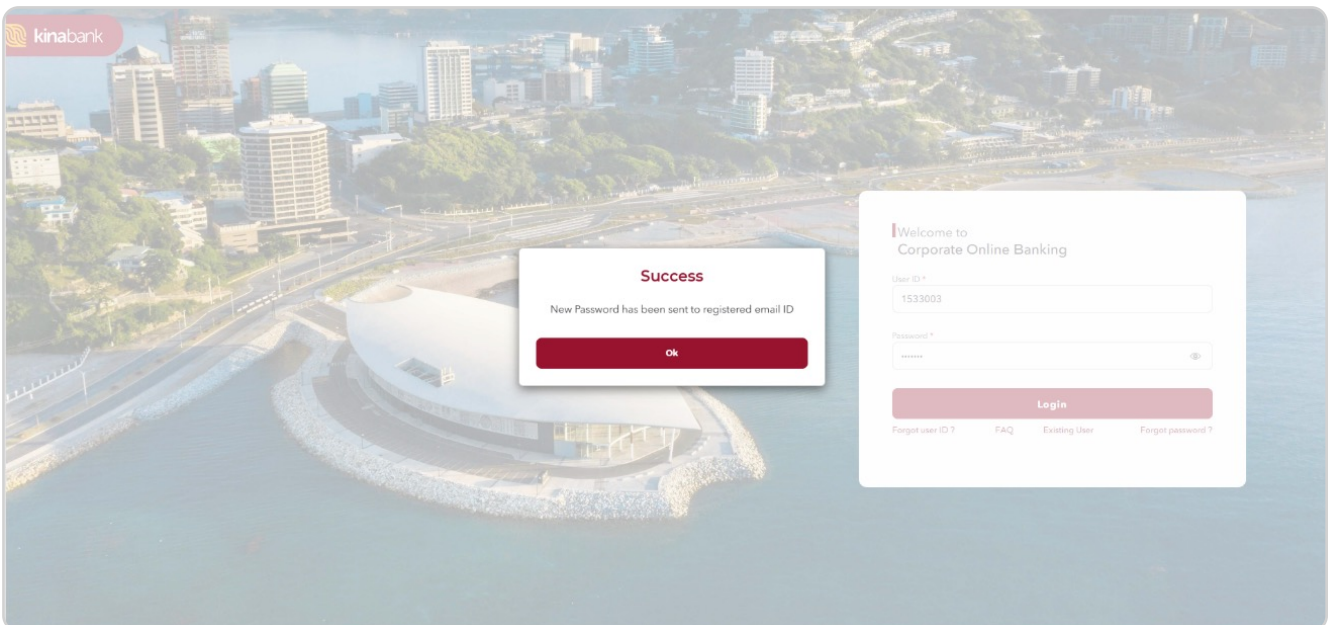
kinabank

Success

New Password has been sent to registered email ID

Ok

Welcome to
Corporate Online Banking

User ID *
1533003

Password *
•••••••

Login

Forgot user ID ?   FAQ   Existing User   Forgot password ?